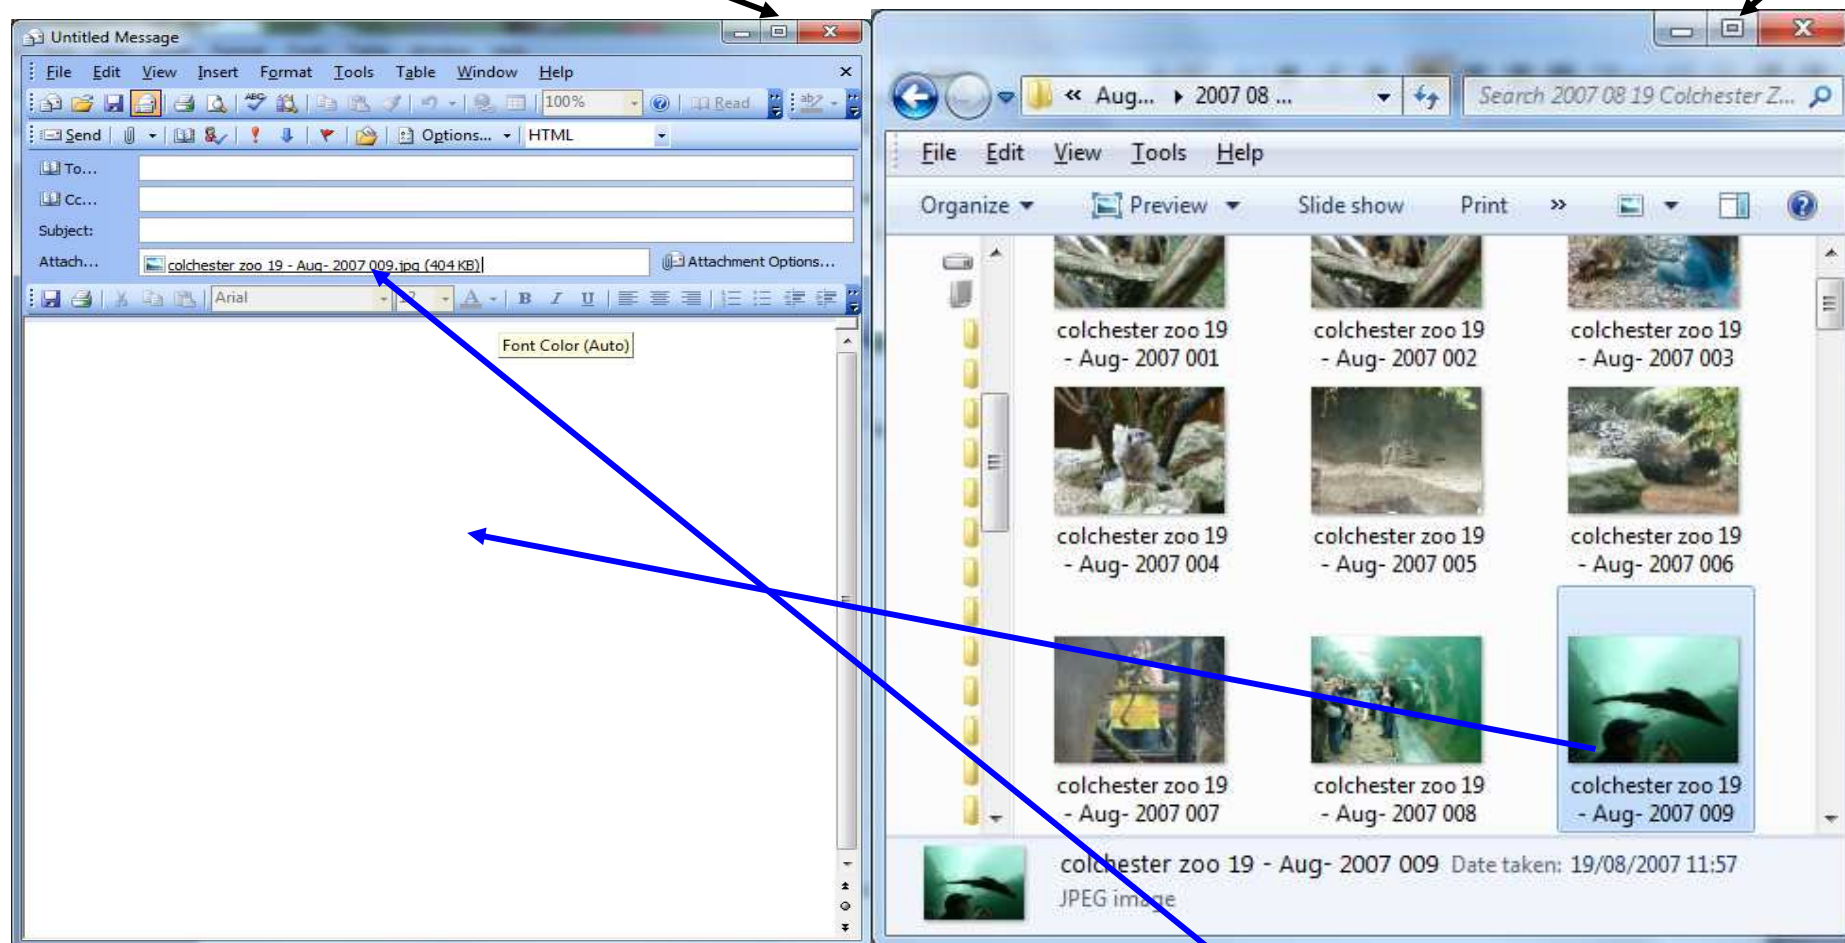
Untitled Message

File Edit View Insert Format Tools Table Window Help

100% Read

Send Options... HTML

To...
Cc...
Subject:
Attach... colchester zoo 19 - Aug- 2007 009.jpg (404 KB) Attachment Options...

Arial

Font Color (Auto)

« Aug... ▸ 2007 08 ...

Search 2007 08 19 Colchester Z...

File Edit View Tools Help

Organize Preview Slide show Print »

colchester zoo 19 - Aug- 2007 001
colchester zoo 19 - Aug- 2007 002
colchester zoo 19 - Aug- 2007 003
colchester zoo 19 - Aug- 2007 004
colchester zoo 19 - Aug- 2007 005
colchester zoo 19 - Aug- 2007 006
colchester zoo 19 - Aug- 2007 007
colchester zoo 19 - Aug- 2007 008
colchester zoo 19 - Aug- 2007 009

colchester zoo 19 - Aug- 2007 009 Date taken: 19/08/2007 11:57
JPEG image